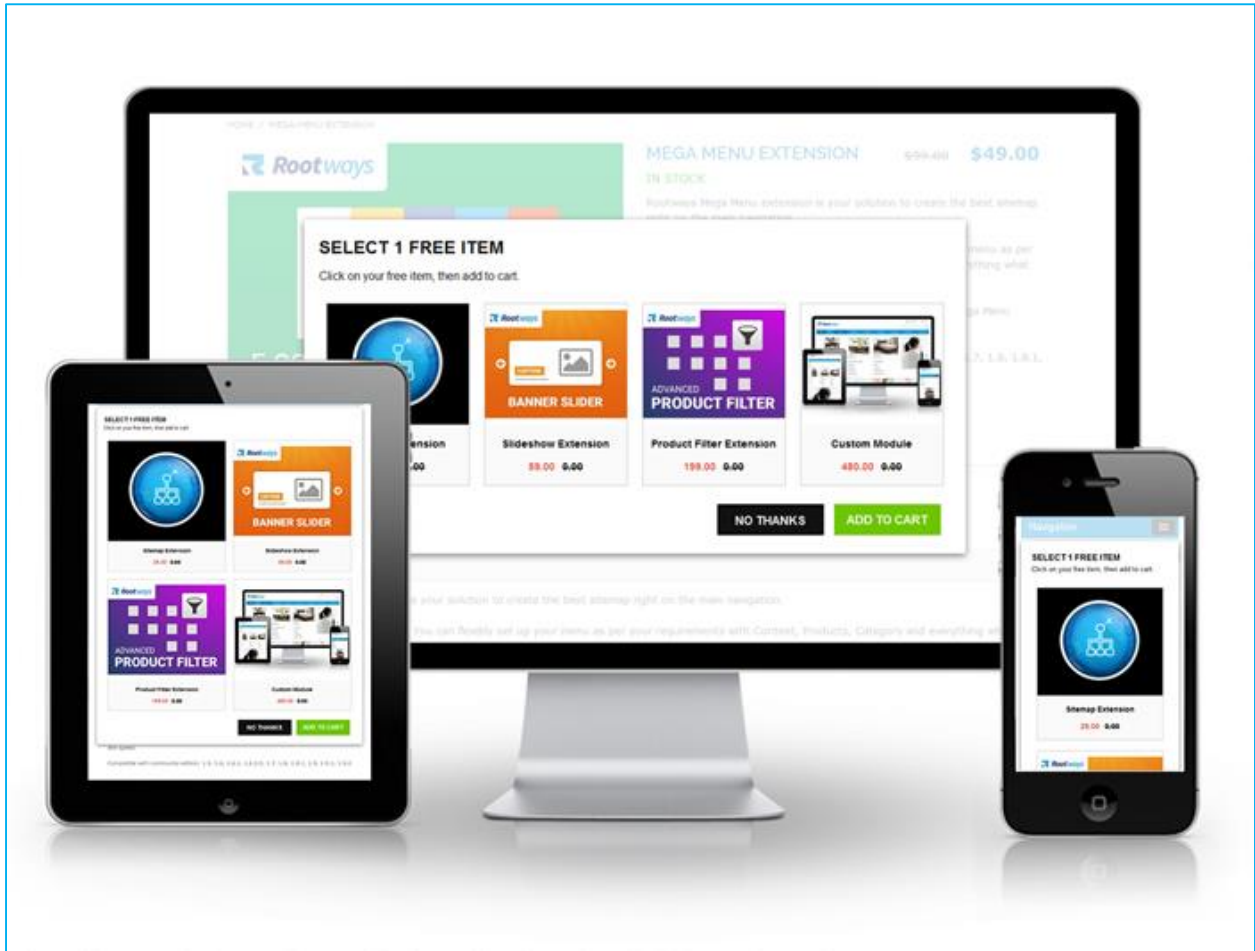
HOME / MEGA MENU EXTENSION

Rootways

MEGA MENU EXTENSION $59.00 $49.00

IN STOCK

SELECT 1 FREE ITEM

Click on your free item, then add to cart.

Rootways

BANNER SLIDER

Rootways

ADVANCED PRODUCT FILTER

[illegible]ension

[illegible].00

Slideshow Extension

89.00 0.00

Product Filter Extension

199.00 0.00

Custom Module

480.00 0.00

NO THANKS

ADD TO CART

SELECT 1 FREE ITEM

Click on your free item, then add to cart.

Rootways

BANNER SLIDER

Sitemap Extension

29.00 0.00

Slideshow Extension

89.00 0.00

Rootways

ADVANCED PRODUCT FILTER

Product Filter Extension

199.00 0.00

Custom Module

480.00 0.00

NO THANKS

ADD TO CART

Navigation

SELECT 1 FREE ITEM

Click on your free item, then add to cart.

Sitemap Extension

29.00 0.00

Rootways